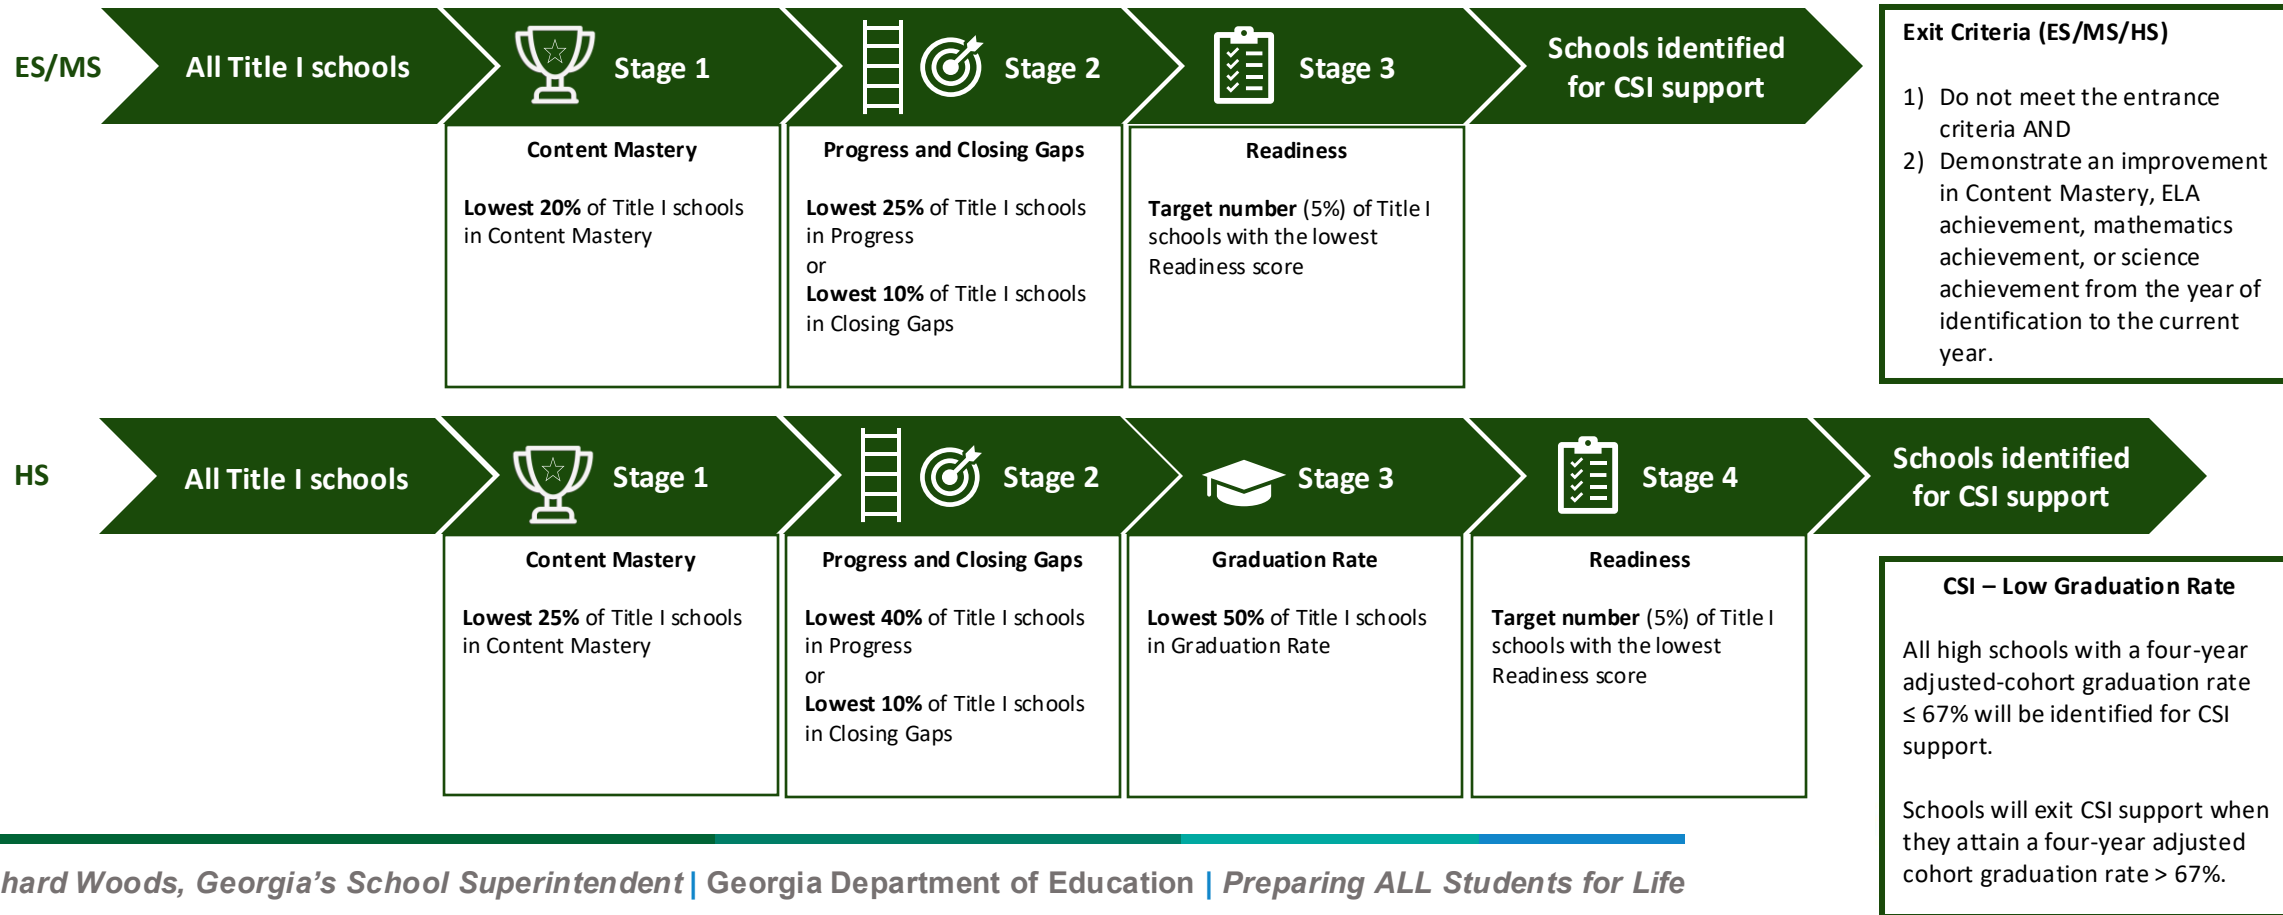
ES/MS

All Title I schools

Stage 1

Content Mastery

Lowest 20% of Title I schools in Content Mastery

Stage 2

Progress and Closing Gaps

Lowest 25% of Title I schools in Progress
or
Lowest 10% of Title I schools in Closing Gaps

Stage 3

Readiness

Target number (5%) of Title I schools with the lowest Readiness score

Schools identified for CSI support

Exit Criteria (ES/MS/HS)

1) Do not meet the entrance criteria AND
2) Demonstrate an improvement in Content Mastery, ELA achievement, mathematics achievement, or science achievement from the year of identification to the current year.

HS

All Title I schools

Stage 1

Content Mastery

Lowest 25% of Title I schools in Content Mastery

Stage 2

Progress and Closing Gaps

Lowest 40% of Title I schools in Progress
or
Lowest 10% of Title I schools in Closing Gaps

Stage 3

Graduation Rate

Lowest 50% of Title I schools in Graduation Rate

Stage 4

Readiness

Target number (5%) of Title I schools with the lowest Readiness score

Schools identified for CSI support

CSI – Low Graduation Rate

All high schools with a four-year adjusted-cohort graduation rate ≤ 67% will be identified for CSI support.

Schools will exit CSI support when they attain a four-year adjusted cohort graduation rate > 67%.

hard Woods, Georgia's School Superintendent | Georgia Department of Education | Preparing ALL Students for Life